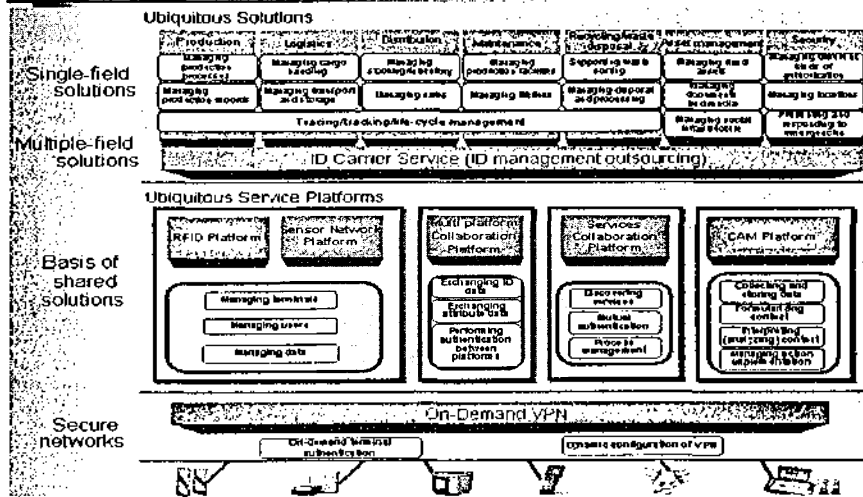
Ubiquitous Solutions

Single-field solutions

| Production | Logistics | Distribution | Maintenance | Recycling/waste disposal | Asset management | Security |
|---|---|---|---|---|---|---|
| Managing production processes | Managing cargo loading | Managing stocking/delivery | Managing production facilities | Supporting waste sorting | Managing fixed assets | Managing entry/exit of individuals |
| Managing production records | Managing transport and storage | Managing sales | Managing facilities | Managing disposal and processing | Managing documents/media | Managing locations |
| Tracing/tracking/life-cycle management | | | | | Managing rental/lease assets | PRIMING and responding to emergencies |

Multiple-field solutions

ID Carrier Service (ID management outsourcing)

Ubiquitous Service Platforms

Basis of shared solutions

RFID Platform

Sensor Network Platform

Managing terminals

Managing users

Managing data

Multi platform Collaboration Platform

Exchanging ID data

Exchanging attribute data

Performing authentication between platforms

Services Collaboration Platform

Discovering services

Mutual authentication

Process management

CAM Platform

Collecting and storing data

Formulating context

Interpreting (analyzing) context

Managing action engine invocation

Secure networks

On-Demand VPN

On-Demand terminal authentication

Dynamic configuration of VPN